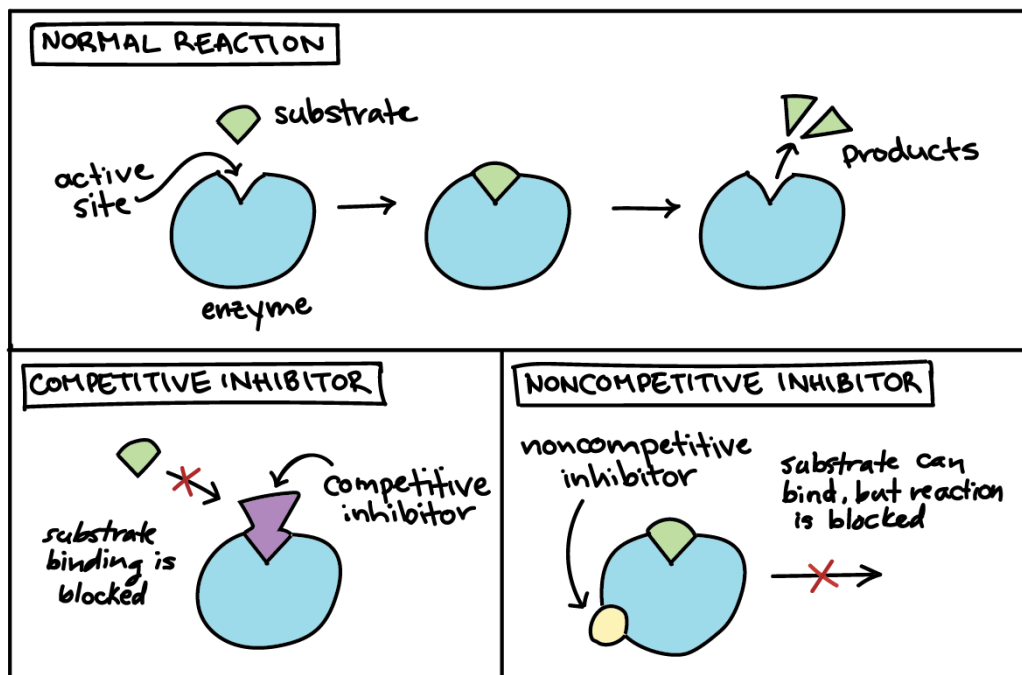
NORMAL REACTION

substrate

active site

enzyme

products

COMPETITIVE INHIBITOR

competitive inhibitor

substrate binding is blocked

NONCOMPETITIVE INHIBITOR

noncompetitive inhibitor

substrate can bind, but reaction is blocked